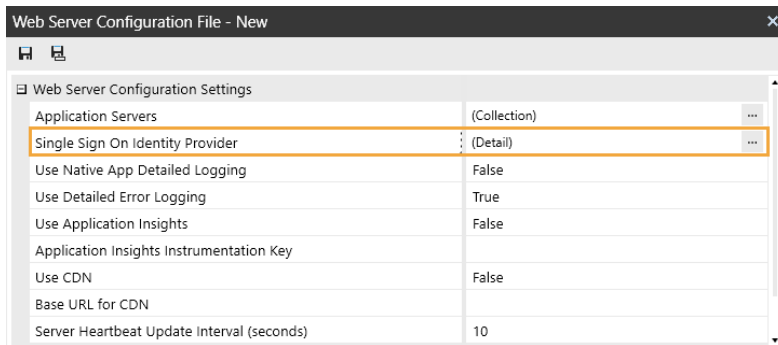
Web Server Configuration File - New

Web Server Configuration Settings

| | |
|---|---|
| Application Servers | (Collection) ... |
| Single Sign On Identity Provider | (Detail) ... |
| Use Native App Detailed Logging | False |
| Use Detailed Error Logging | True |
| Use Application Insights | False |
| Application Insights Instrumentation Key | |
| Use CDN | False |
| Base URL for CDN | |
| Server Heartbeat Update Interval (seconds) | 10 |